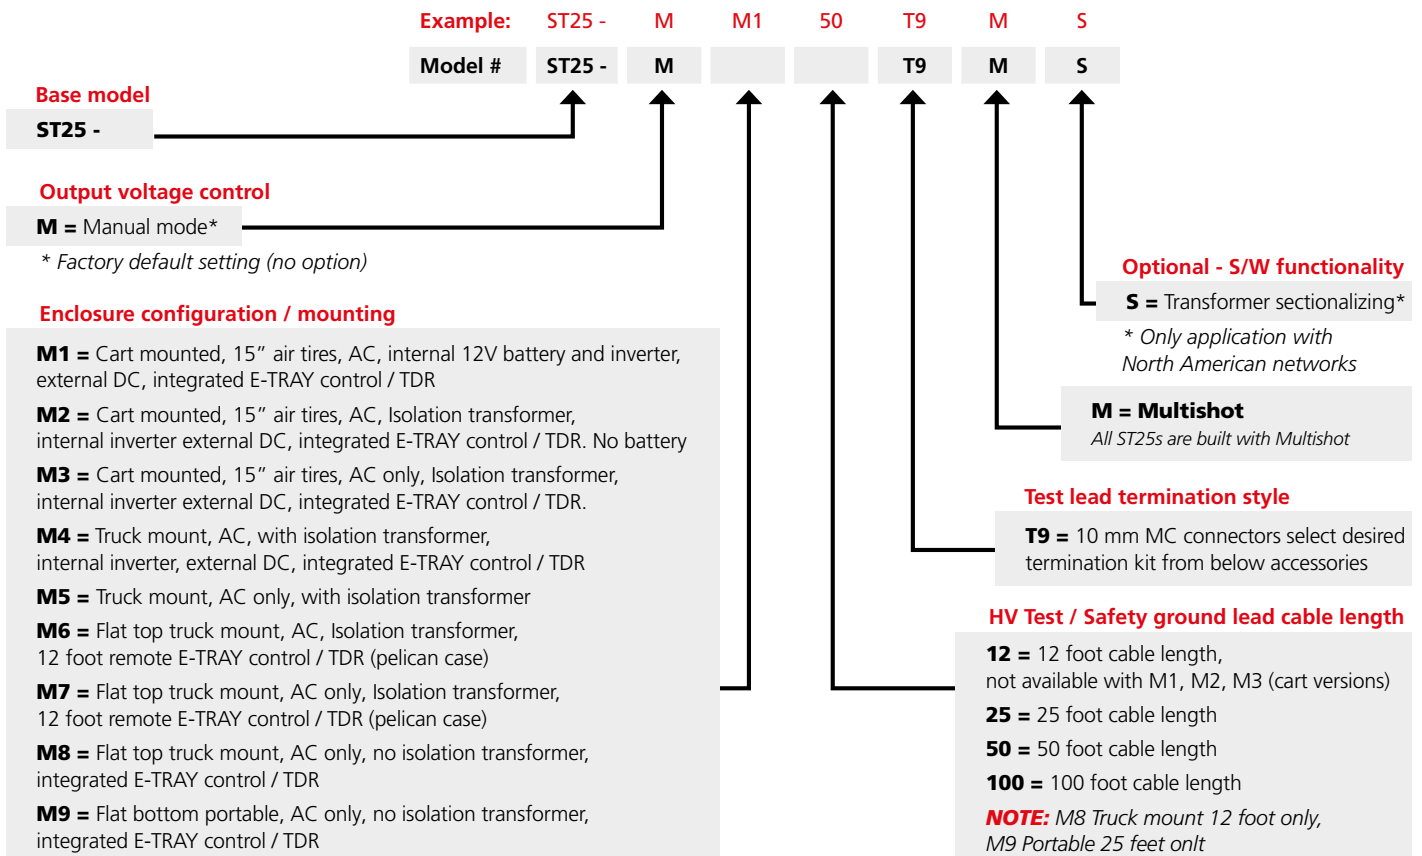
Example: ST25 - M M1 50 T9 M S

| Model # | ST25 - | M | | | T9 | M | S |
|---|---|---|---|---|---|---|---|

Base model
ST25 -

Output voltage control
M = Manual mode*
* Factory default setting (no option)

Enclosure configuration / mounting
M1 = Cart mounted, 15” air tires, AC, internal 12V battery and inverter, external DC, integrated E-TRAY control / TDR
M2 = Cart mounted, 15” air tires, AC, Isolation transformer, internal inverter external DC, integrated E-TRAY control / TDR. No battery
M3 = Cart mounted, 15” air tires, AC only, Isolation transformer, internal inverter external DC, integrated E-TRAY control / TDR.
M4 = Truck mount, AC, with isolation transformer, internal inverter, external DC, integrated E-TRAY control / TDR
M5 = Truck mount, AC only, with isolation transformer
M6 = Flat top truck mount, AC, Isolation transformer, 12 foot remote E-TRAY control / TDR (pelican case)
M7 = Flat top truck mount, AC only, Isolation transformer, 12 foot remote E-TRAY control / TDR (pelican case)
M8 = Flat top truck mount, AC only, no isolation transformer, integrated E-TRAY control / TDR
M9 = Flat bottom portable, AC only, no isolation transformer, integrated E-TRAY control / TDR

Optional - S/W functionality
S = Transformer sectionalizing*
* Only application with North American networks

M = Multishot
All ST25s are built with Multishot

Test lead termination style
T9 = 10 mm MC connectors select desired termination kit from below accessories

HV Test / Safety ground lead cable length
12 = 12 foot cable length, not available with M1, M2, M3 (cart versions)
25 = 25 foot cable length
50 = 50 foot cable length
100 = 100 foot cable length
NOTE: M8 Truck mount 12 foot only, M9 Portable 25 feet onlt